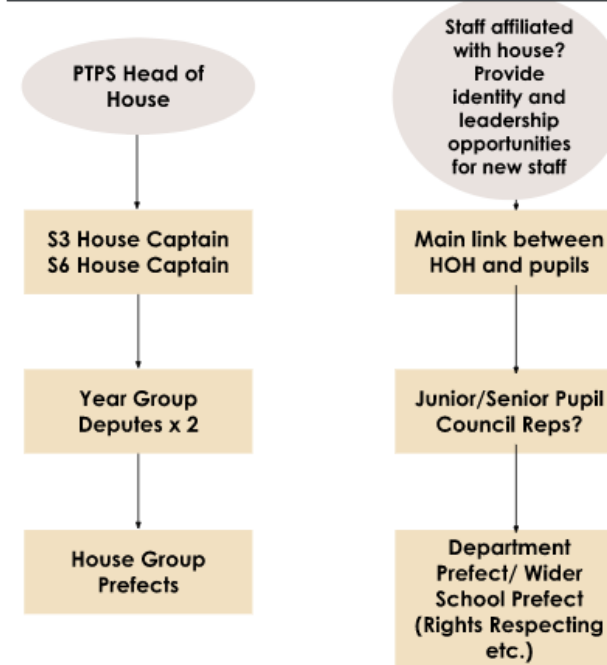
PTPS Head of House

S3 House Captain
S6 House Captain

Year Group Deputes x 2

House Group Prefects

Staff affiliated with house? Provide identity and leadership opportunities for new staff

Main link between HOH and pupils

Junior/Senior Pupil Council Reps?

Department Prefect/ Wider School Prefect (Rights Respecting etc.)